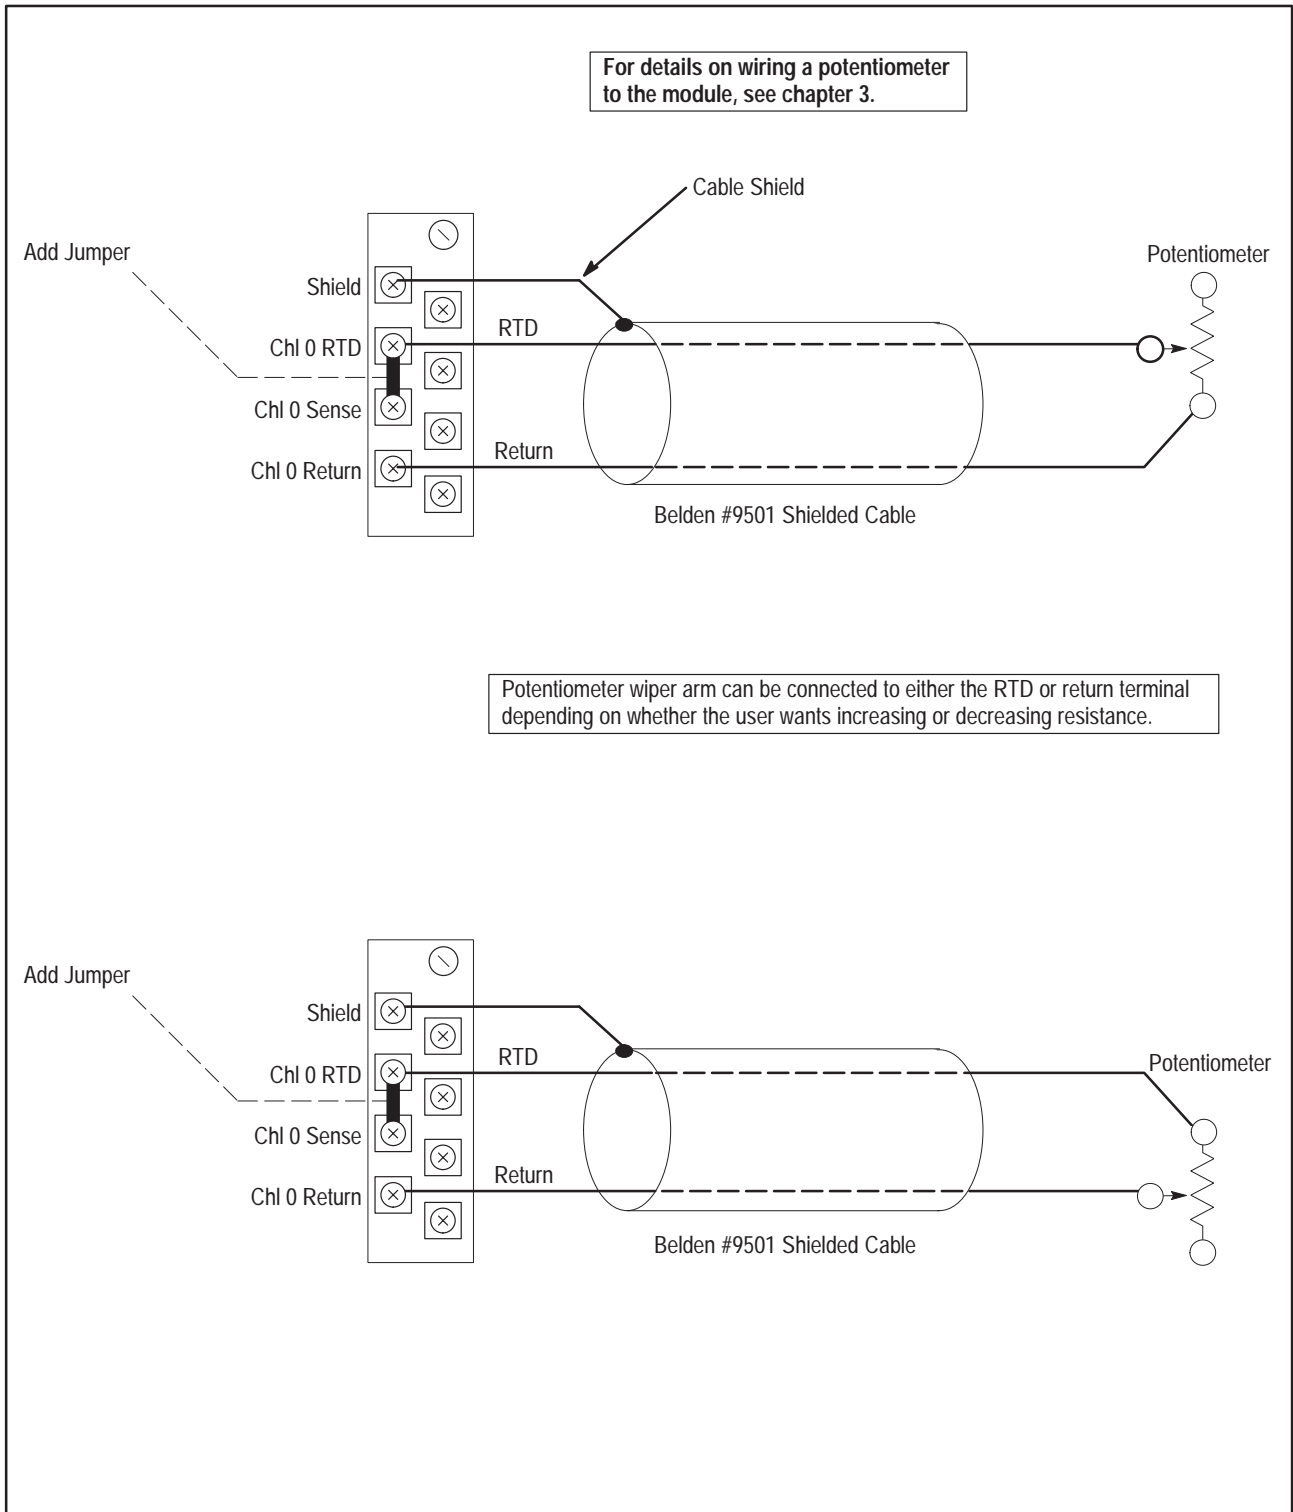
For details on wiring a potentiometer to the module, see chapter 3.

Cable Shield

Add Jumper

Shield

Chl 0 RTD

Chl 0 Sense

Chl 0 Return

RTD

Return

Potentiometer

Belden #9501 Shielded Cable

Potentiometer wiper arm can be connected to either the RTD or return terminal depending on whether the user wants increasing or decreasing resistance.

Add Jumper

Shield

Chl 0 RTD

Chl 0 Sense

Chl 0 Return

RTD

Return

Potentiometer

Belden #9501 Shielded Cable